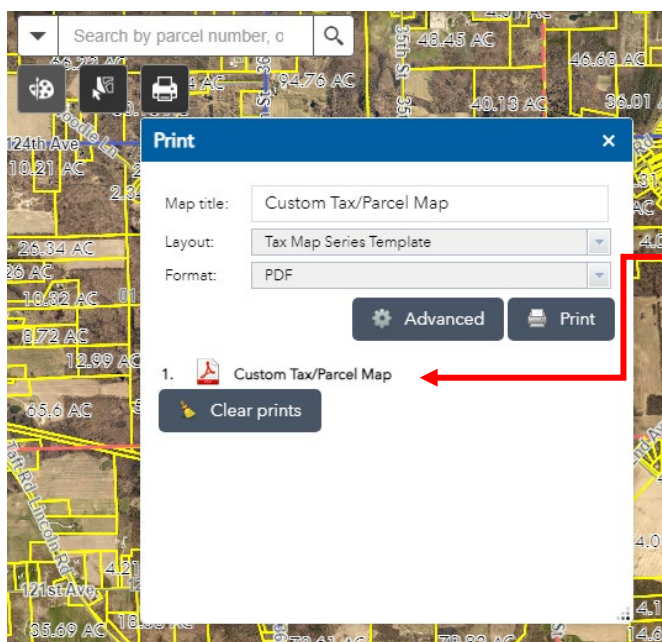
Search by parcel number, o

48.45 AC
46.68 AC
94.76 AC
40.13 AC
36.01 A
124th Ave
10.21 AC
26.34 AC
26 AC
10.82 AC
8.72 AC
12.99 AC
65.6 AC
121st Ave
35.69 AC
35th St

Print
×
Map title: Custom Tax/Parcel Map
Layout: Tax Map Series Template
Format: PDF
Advanced
Print
1. Custom Tax/Parcel Map
Clear prints